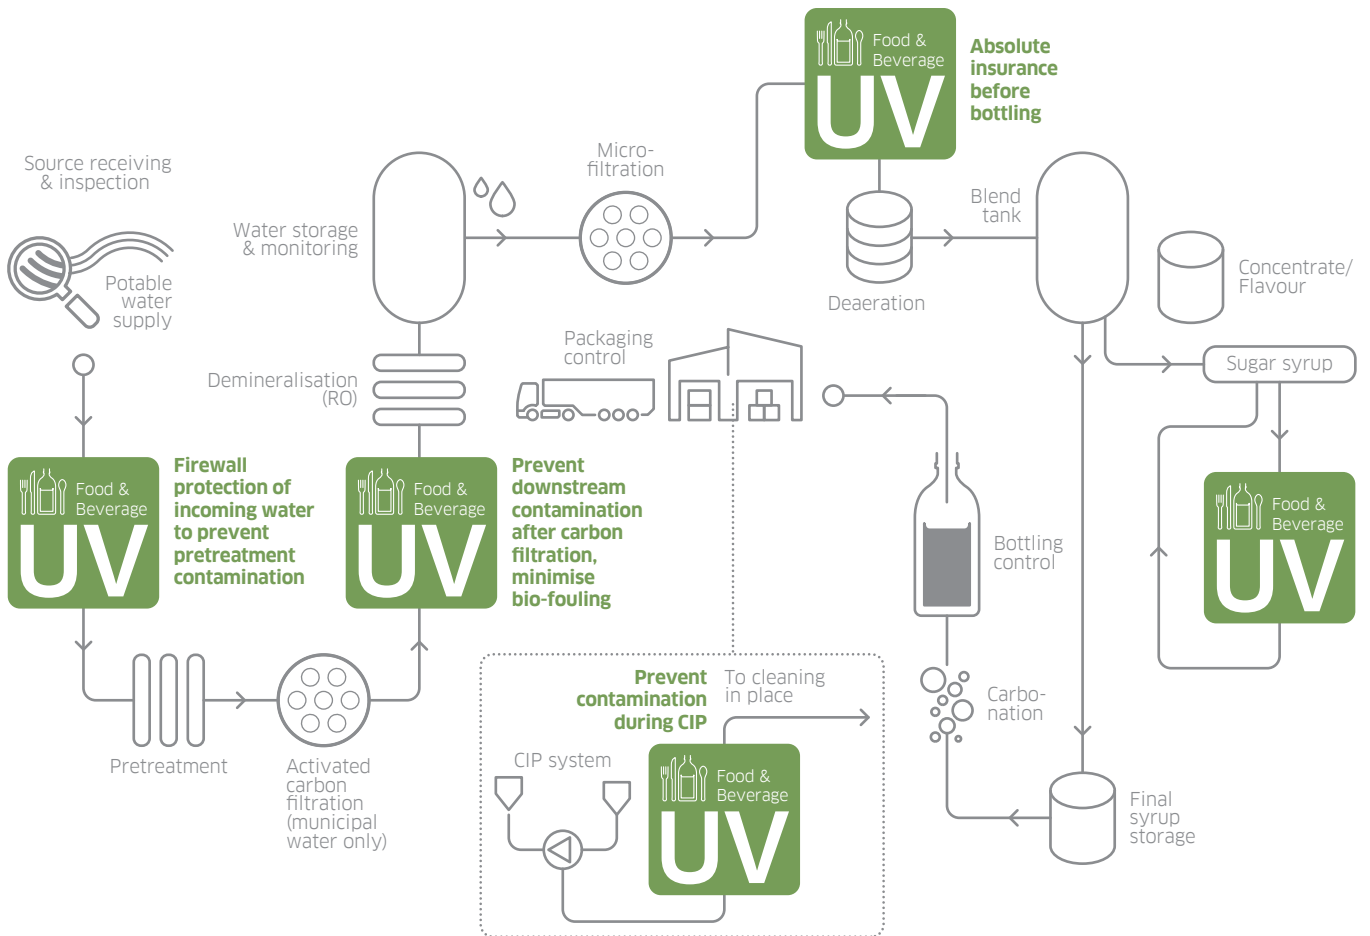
Source receiving & inspection

Potable water supply

Food & Beverage UV

Firewall protection of incoming water to prevent pretreatment contamination

Pretreatment

Activated carbon filtration (municipal water only)

Water storage & monitoring

Demineralisation (RO)

Food & Beverage UV

Prevent downstream contamination after carbon filtration, minimise bio-fouling

Micro-filtration

Food & Beverage UV

Absolute insurance before bottling

Deaeration

Blend tank

Concentrate/ Flavour

Sugar syrup

Food & Beverage UV

Packaging control

Bottling control

Carbo-nation

Final syrup storage

Prevent contamination during CIP

To cleaning in place

CIP system

Food & Beverage UV